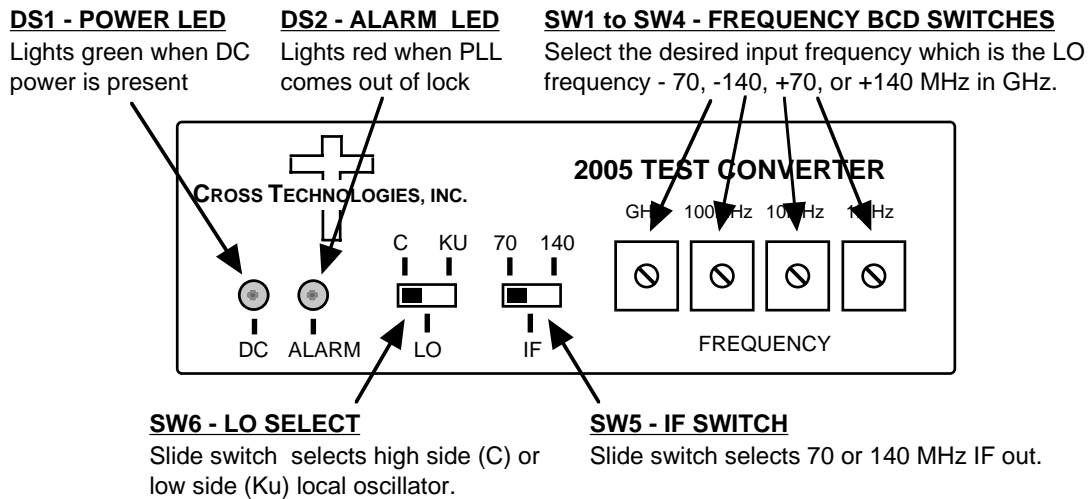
**DS1 - POWER LED**
Lights green when DC power is present

**DS2 - ALARM LED**
Lights red when PLL comes out of lock

**SW1 to SW4 - FREQUENCY BCD SWITCHES**
Select the desired input frequency which is the LO frequency - 70, -140, +70, or +140 MHz in GHz.

CROSS TECHNOLOGIES, INC.

2005 TEST CONVERTER

GHz 100 MHz 10 MHz 1 MHz

C KU 70 140

DC ALARM LO IF

FREQUENCY

**SW6 - LO SELECT**
Slide switch selects high side (C) or low side (Ku) local oscillator.

**SW5 - IF SWITCH**
Slide switch selects 70 or 140 MHz IF out.